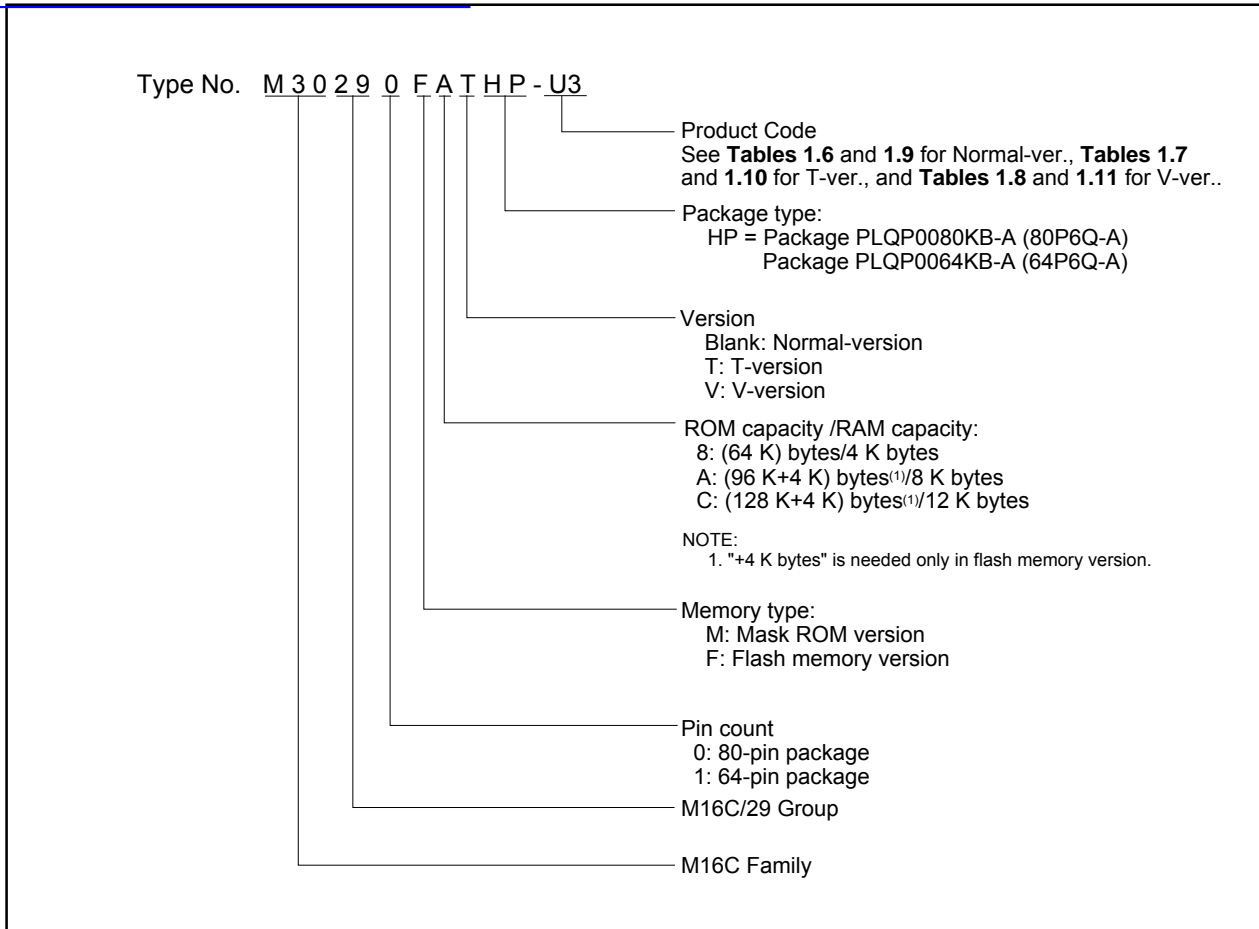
Type No. M 3 0 2 9 0 F A T H P - U3

Product Code
See **Tables 1.6** and **1.9** for Normal-ver., **Tables 1.7** and **1.10** for T-ver., and **Tables 1.8** and **1.11** for V-ver..

Package type:
HP = Package PLQP0080KB-A (80P6Q-A)
Package PLQP0064KB-A (64P6Q-A)

Version
Blank: Normal-version
T: T-version
V: V-version

ROM capacity /RAM capacity:
8: (64 K) bytes/4 K bytes
A: (96 K+4 K) bytes$^{(1)}$/8 K bytes
C: (128 K+4 K) bytes$^{(1)}$/12 K bytes

NOTE:
1. "+4 K bytes" is needed only in flash memory version.

Memory type:
M: Mask ROM version
F: Flash memory version

Pin count
0: 80-pin package
1: 64-pin package

M16C/29 Group

M16C Family